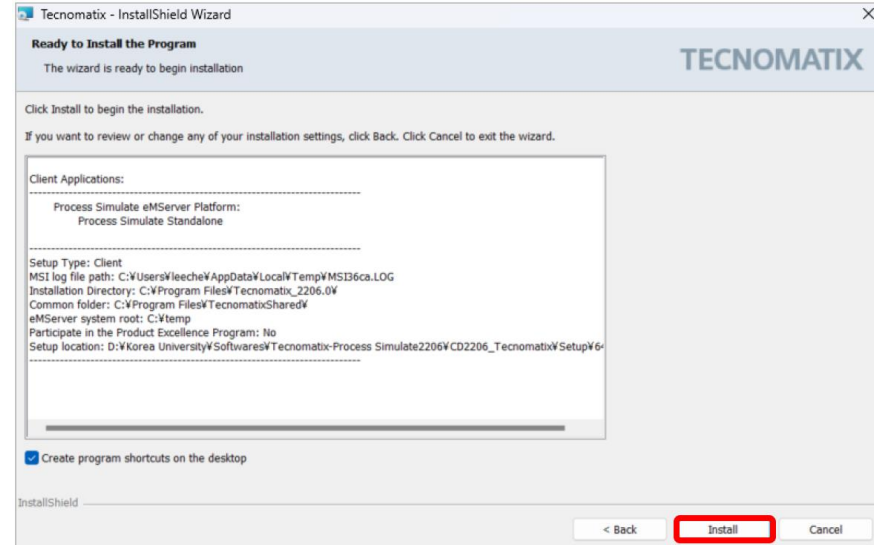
Tecnomatix - InstallShield Wizard

Ready to Install the Program

The wizard is ready to begin installation

TECNOMATIX

Click Install to begin the installation.

If you want to review or change any of your installation settings, click Back. Click Cancel to exit the wizard.

Client Applications:
--------------------------------------------------------------------------------
Process Simulate eMServer Platform:
Process Simulate Standalone

--------------------------------------------------------------------------------
Setup Type: Client
MSI log file path: C:¥Users¥leeche¥AppData¥Local¥Temp¥MSI36ca.LOG
Installation Directory: C:¥Program Files¥Tecnomatix_2206.0¥
Common folder: C:¥Program Files¥TecnomatixShared¥
eMServer system root: C:¥temp
Participate in the Product Excellence Program: No
Setup location: D:¥Korea University¥Softwares¥Tecnomatix-Process Simulate2206¥CD2206_Tecnomatix¥Setup¥6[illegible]
--------------------------------------------------------------------------------

Create program shortcuts on the desktop

InstallShield

< Back
Install
Cancel